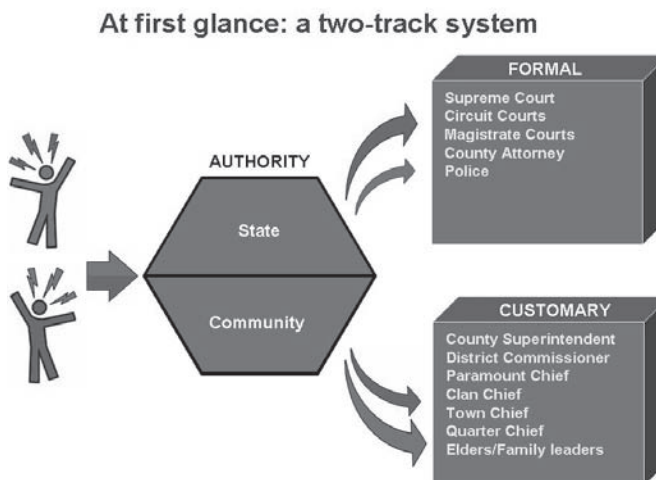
At first glance: a two-track system

AUTHORITY

State

Community

FORMAL

Supreme Court
Circuit Courts
Magistrate Courts
County Attorney
Police

CUSTOMARY

County Superintendent
District Commissioner
Paramount Chief
Clan Chief
Town Chief
Quarter Chief
Elders/Family leaders